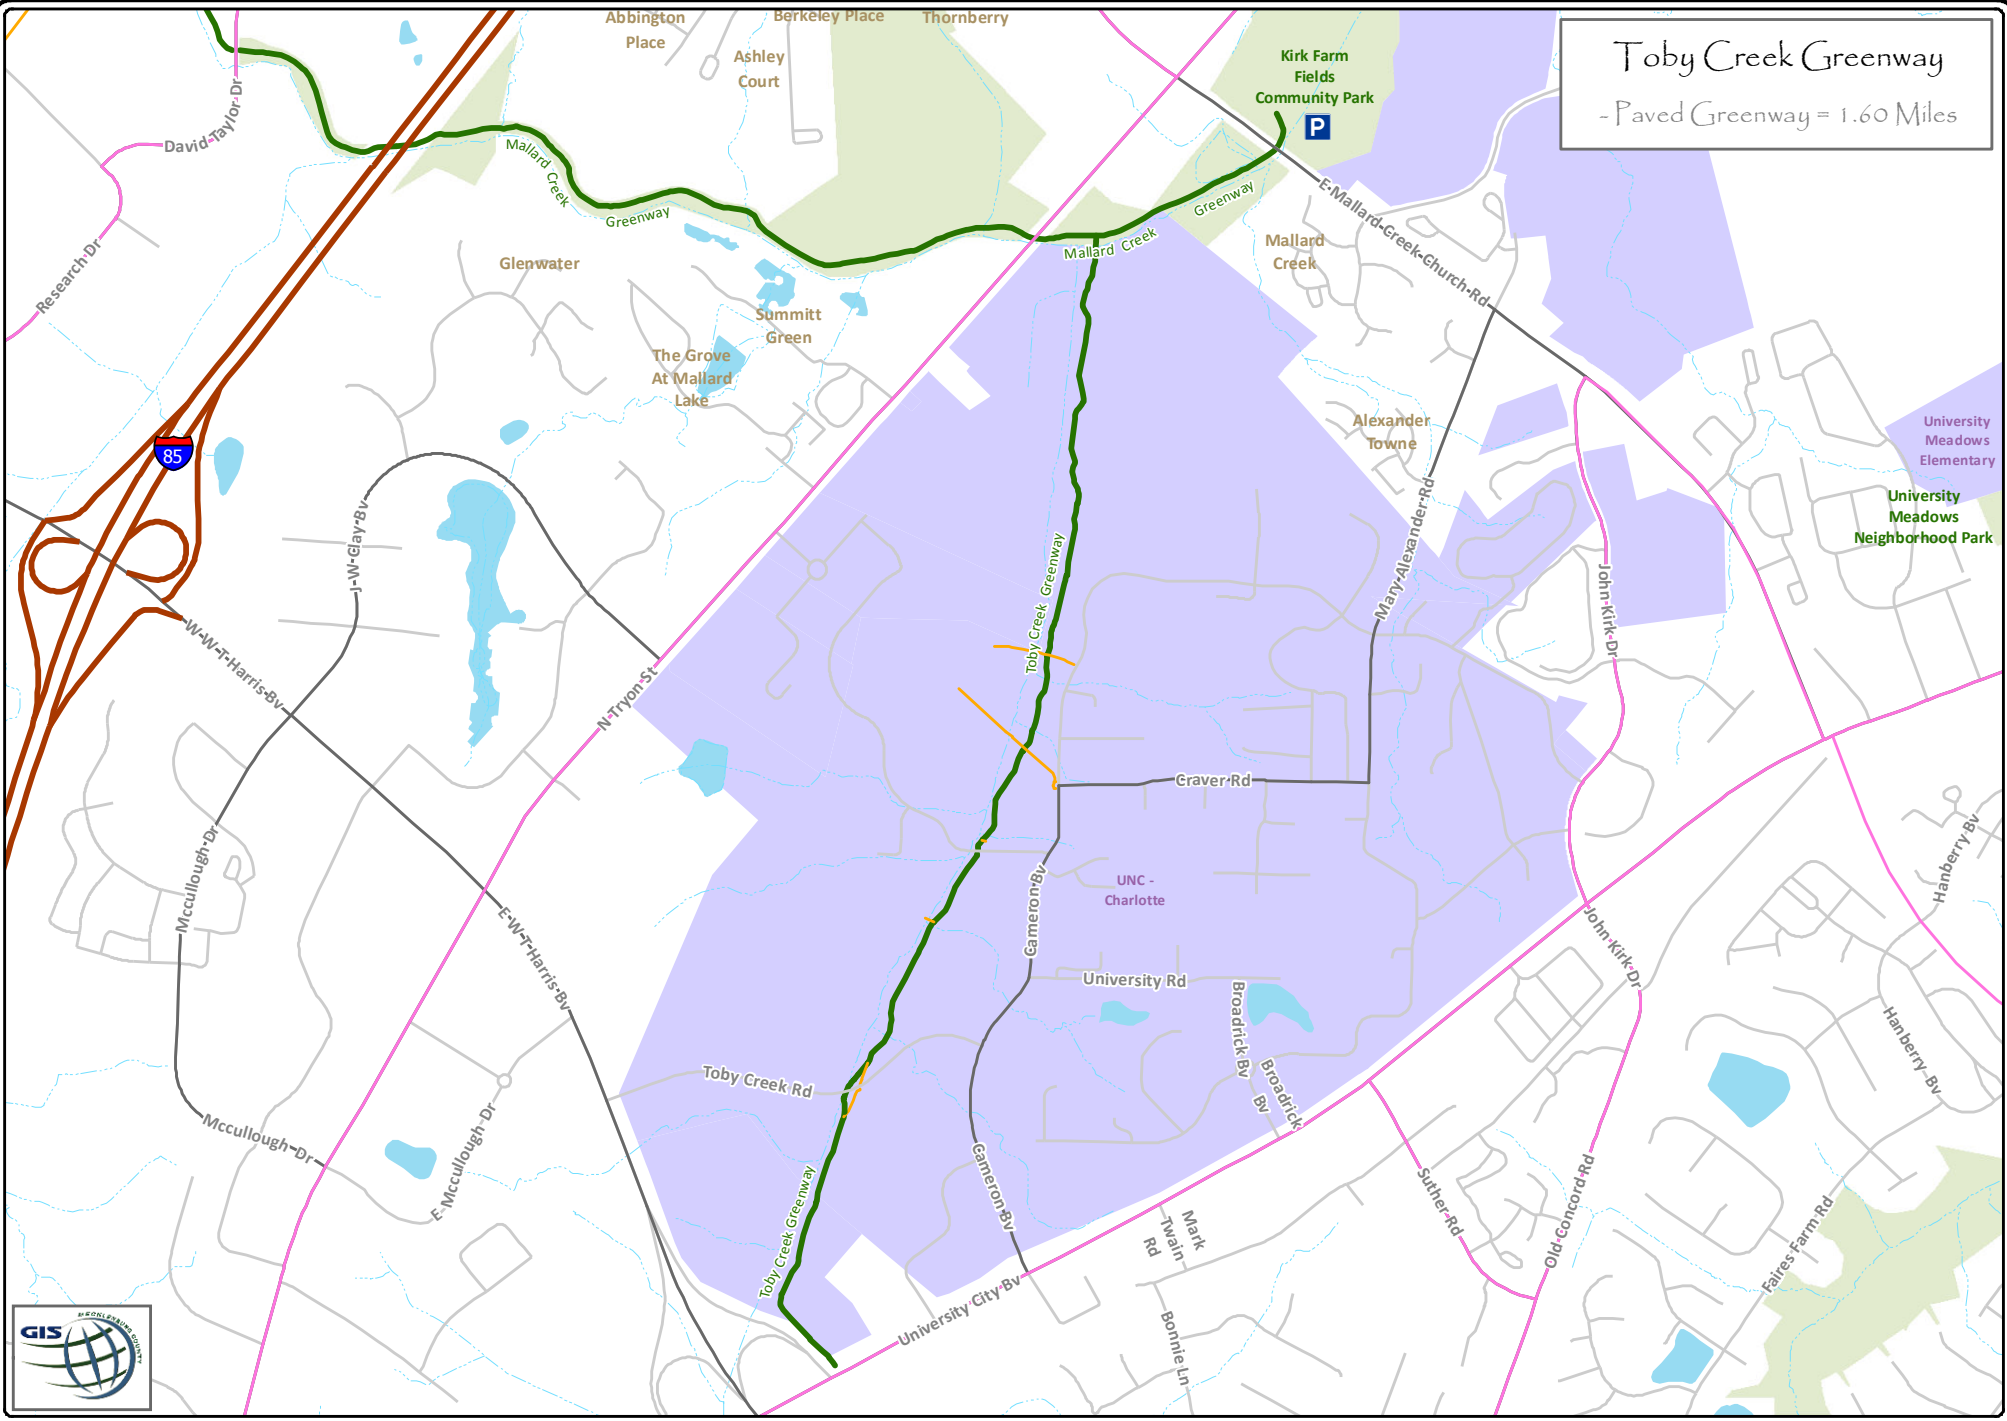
Toby Creek Greenway
- Paved Greenway = 1.60 Miles

Abbington Place
Berkeley Place
Thornberry
Ashley Court
Kirk Farm Fields Community Park
P
David Taylor Dr
Mallard Creek Greenway
Mallard Creek Greenway
Glenwater
Summitt Green
The Grove At Mallard Lake
Mallard Creek
E Mallard Creek Church Rd
Research Dr
Alexander Towne
85
University Meadows Elementary
University Meadows Neighborhood Park
J W Clay Bv
W W T Harris Bv
N Tryon St
Toby Creek Greenway
Mary Alexander Rd
John Kirk Dr
Graver Rd
Mccullough Dr
Cameron Bv
UNC - Charlotte
Hanberry Bv
E W T Harris Bv
University Rd
John Kirk Dr
Broadrick Bv
Broadrick Bv
Hanberry Bv
Toby Creek Rd
Mccullough Dr
E Mccullough Dr
Cameron Bv
Mark Twain Rd
Suther Rd
Old Concord Rd
Faires Farm Rd
Toby Creek Greenway
University City Bv
Bonnie Ln
GIS
MECKLENBURG COUNTY